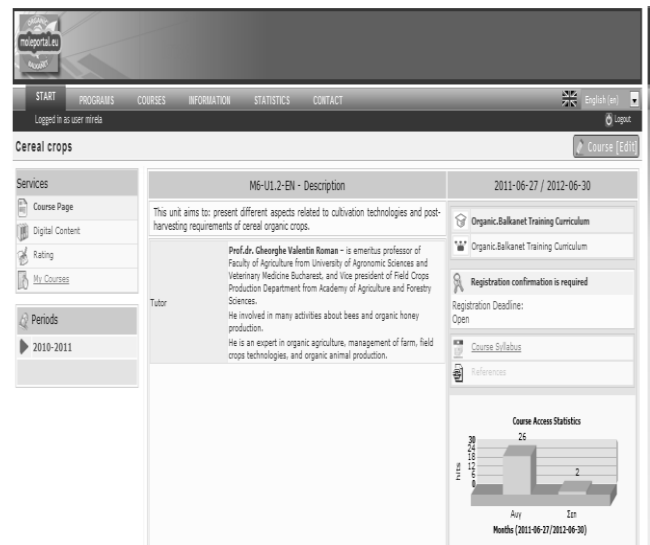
moleportal.eu

START PROGRAMS COURSES INFORMATION STATISTICS CONTACT

English (en)

Logged in as user mirela

Logout

Cereal crops

Course [Edit]

Services

Course Page

Digital Content

Rating

My Courses

Periods

2010-2011

M6-U1.2-EN - Description

2011-06-27 / 2012-06-30

This unit aims to: present different aspects related to cultivation technologies and post-harvesting requirements of cereal organic crops.

Tutor

Prof.dr. Gheorghe Valentin Roman – is emeritus professor of Faculty of Agriculture from University of Agronomic Sciences and Veterinary Medicine Bucharest, and Vice president of Field Crops Production Department from Academy of Agriculture and Forestry Sciences.

He involved in many activities about bees and organic honey production.

He is an expert in organic agriculture, management of farm, field crops technologies, and organic animal production.

Organic.Balkanet Training Curriculum

Organic.Balkanet Training Curriculum

Registration confirmation is required

Registration Deadline:
Open

Course Syllabus

References

Course Access Statistics

30
24
18
12
6
0

hits

26

2

Αυγ

Σεπ

Months (2011-06-27/2012-06-30)